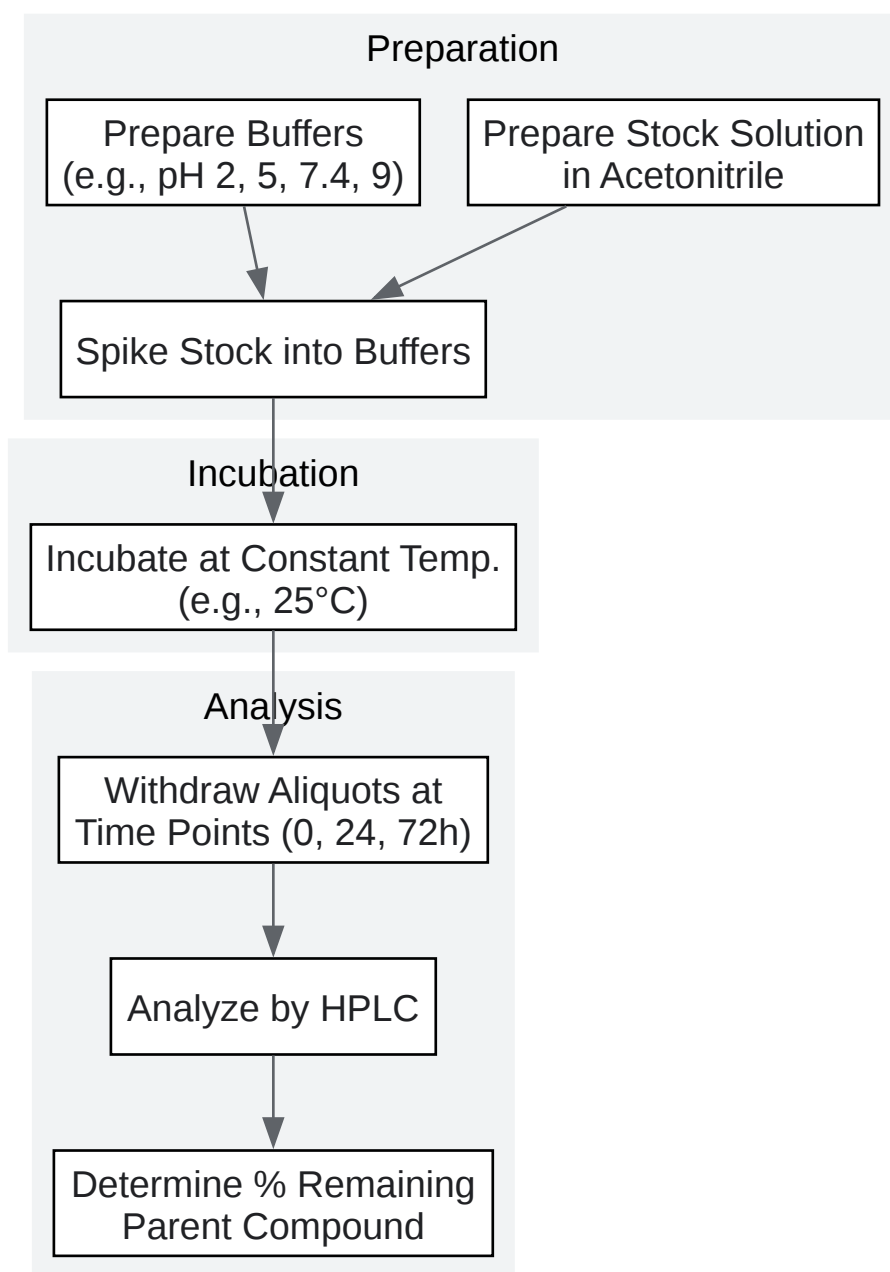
Preparation

Prepare Buffers (e.g., pH 2, 5, 7.4, 9)

Prepare Stock Solution in Acetonitrile

Spike Stock into Buffers

Incubation

Incubate at Constant Temp. (e.g., 25°C)

Analysis

Withdraw Aliquots at Time Points (0, 24, 72h)

Analyze by HPLC

Determine % Remaining Parent Compound